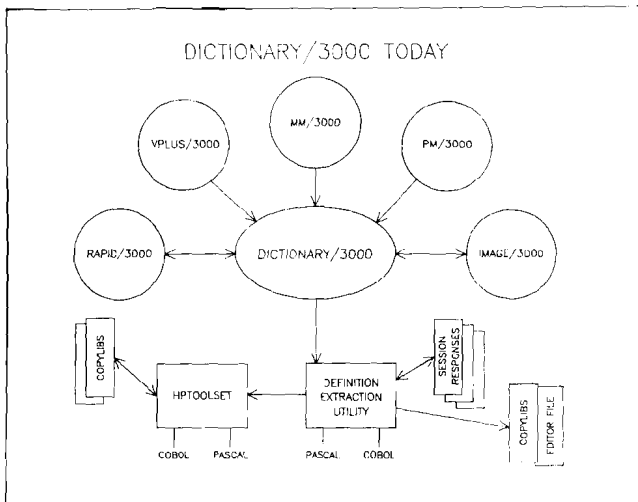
DICTIONARY/3000 TODAY

VPLUS/3000

MM/3000

PM/3000

RAPID/3000

DICTIONARY/3000

IMAGE/3000

COPYLIBS

HPTOOLSET

DEFINITION EXTRACTION UTILITY

SESSION RESPONSES

COPYLIBS

EDITOR FILE

COBOL

PASCAL

PASCAL

COBOL